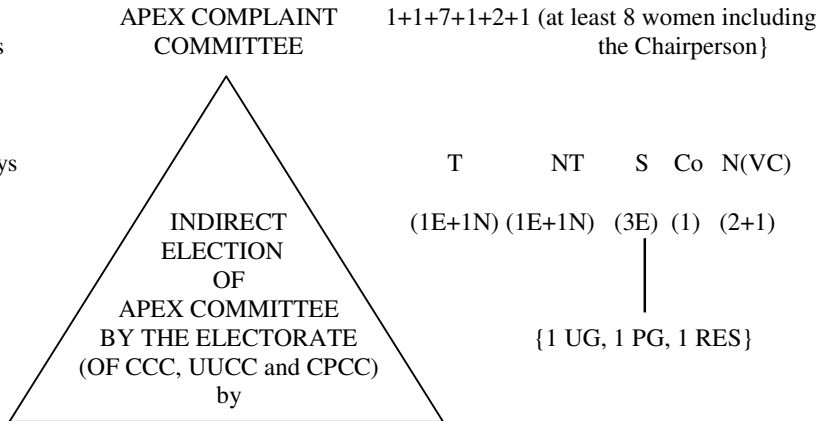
s

ys

APEX COMPLAINT COMMITTEE

1+1+7+1+2+1 (at least 8 women including the Chairperson}

INDIRECT ELECTION OF APEX COMMITTEE BY THE ELECTORATE (OF CCC, UUCC and CPCC) by

| T | NT | S | Co | N(VC) |
|---|---|---|---|---|
| (1E+1N) | (1E+1N) | (3E) | (1) | (2+1) |

{1 UG, 1 PG, 1 RES}